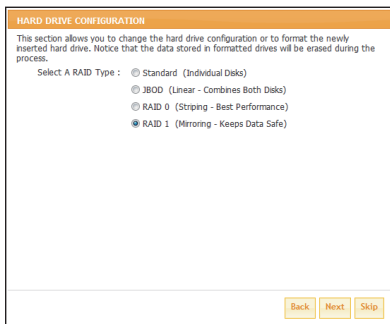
HARD DRIVE CONFIGURATION

This section allows you to change the hard drive configuration or to format the newly inserted hard drive. Notice that the data stored in formatted drives will be erased during the process.

Select A RAID Type : Standard (Individual Disks)

JBOD (Linear - Combines Both Disks)

RAID 0 (Striping - Best Performance)

RAID 1 (Mirroring - Keeps Data Safe)

Back Next Skip